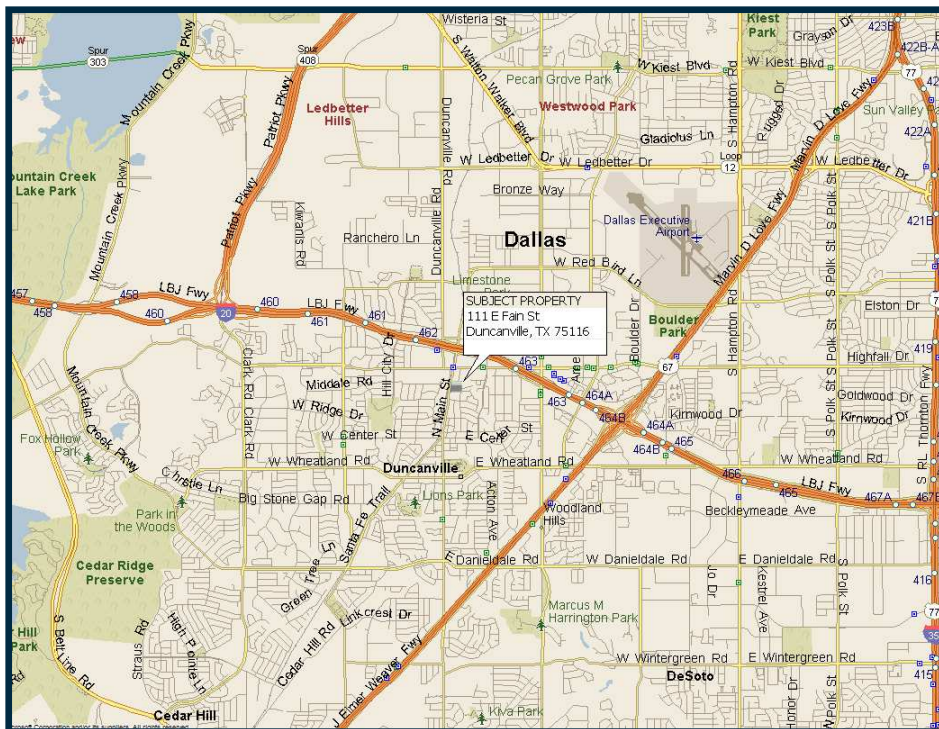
Wisteria St
Kiest Park
Grayson Dr
423B
422B-A
Spur 303
Spur 408
Mountain Creek Pkwy
Patriot Pkwy
S Walton Walker Blvd
Pecan Grove Park
W Kiest Blvd
W Kiest Blvd
77
Westwood Park
Ledbetter Hills
Gladiolus Ln
Sun Valley
422A
Mountain Creek Lake Park
W Ledbetter Dr
W Ledbetter Dr
Loop 12
W Ledbetter Dr
Duncanville Rd
Bronze Way
Dallas Executive Airport
S Hampton Rd
Marvin D Love Fwy
S Polk St
421B
Kiwanis Rd
Ranchero Ln
Dallas
W Red Bird Ln
Limestone
Mountain Creek Pkwy
457
458
LBJ Fwy
458
460
20
460
LBJ Fwy
461
461
462
SUBJECT PROPERTY
111 E Fain St
Duncanville, TX 75116
Boulder Dr
Boulder Park
Elston Dr
Highfall Dr
419
Clark Rd
Clark Rd
Hill City Dr
Middle Rd
N Main St
463
463
Ave
67
Goldwood Dr
Kirnwood Dr
Kirnwood Dr
W Ridge Dr
464A
464B
464A
465
Fox Hollow Park
Mountain Creek Pkwy
W Center St
E Center St
464B
W Wheatland Rd
W Wheatland Rd
Duncanville
E Wheatland Rd
466
465
LBJ Fwy
467A
467B
S RL Thornton Fwy
Christie Ln
Big Stone Gap Rd
Santa Fe Trail
Lions Park
Acton Ave
Woodland Hills
Beckleymeade Ave
Park in the Woods
Cedar Ridge Preserve
Green Tree Ln
Danieldale Rd
W Danieldale Rd
E Danieldale Rd
Jo Dr
Kestrel Ave
Polk St
416
Hill Park
S Belt Line Rd
Straus Rd
High Pointe Ln
Cedar Hill Rd
Linkcrest Dr
Marcus M Harrington Park
W Wintergreen Rd
E Wintergreen Rd
DeSoto
J Elmer Weaver Fwy
Cedar Hill
Kiva Park
Honor Dr
415
35